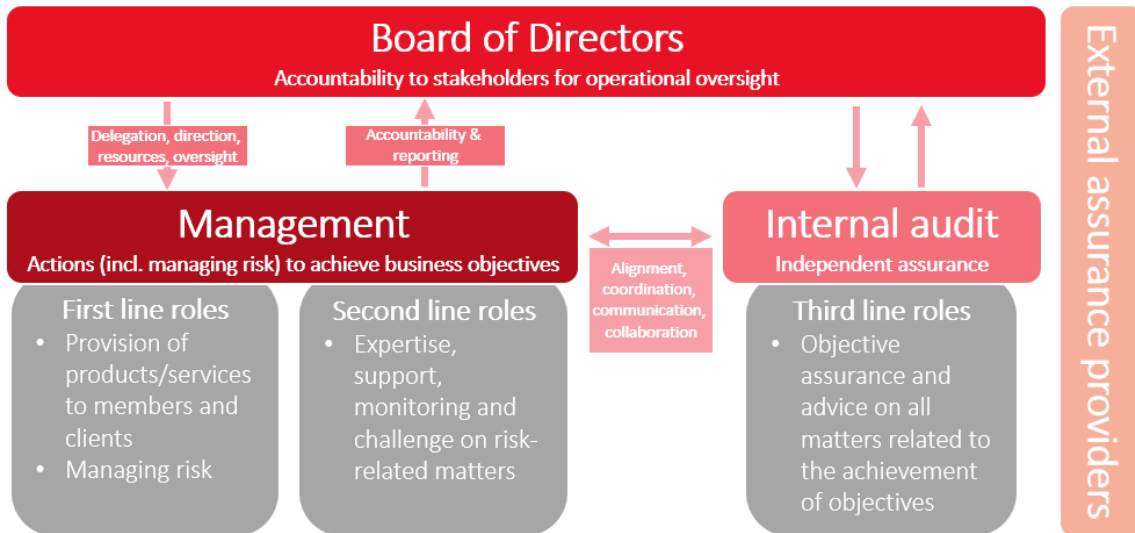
Board of Directors
Accountability to stakeholders for operational oversight

Delegation, direction, resources, oversight

Accountability & reporting

Management
Actions (incl. managing risk) to achieve business objectives

First line roles
- Provision of products/services to members and clients
- Managing risk

Second line roles
- Expertise, support, monitoring and challenge on risk-related matters

Alignment, coordination, communication, collaboration

Internal audit
Independent assurance

Third line roles
- Objective assurance and advice on all matters related to the achievement of objectives

External assurance providers